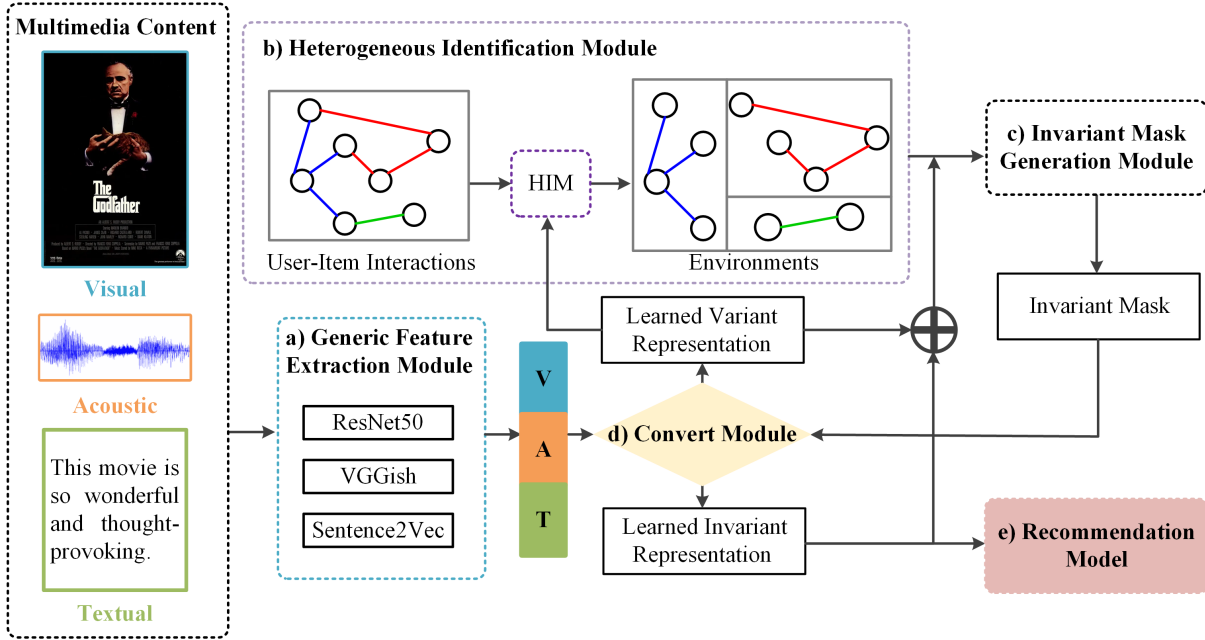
Multimedia Content

The Godfather

Visual

Acoustic

This movie is so wonderful and thought-provoking.

Textual

b) Heterogeneous Identification Module

User-Item Interactions

HIM

Environments

c) Invariant Mask Generation Module

Invariant Mask

a) Generic Feature Extraction Module

ResNet50

VGGish

Sentence2Vec

V

A

T

Learned Variant Representation

d) Convert Module

Learned Invariant Representation

e) Recommendation Model